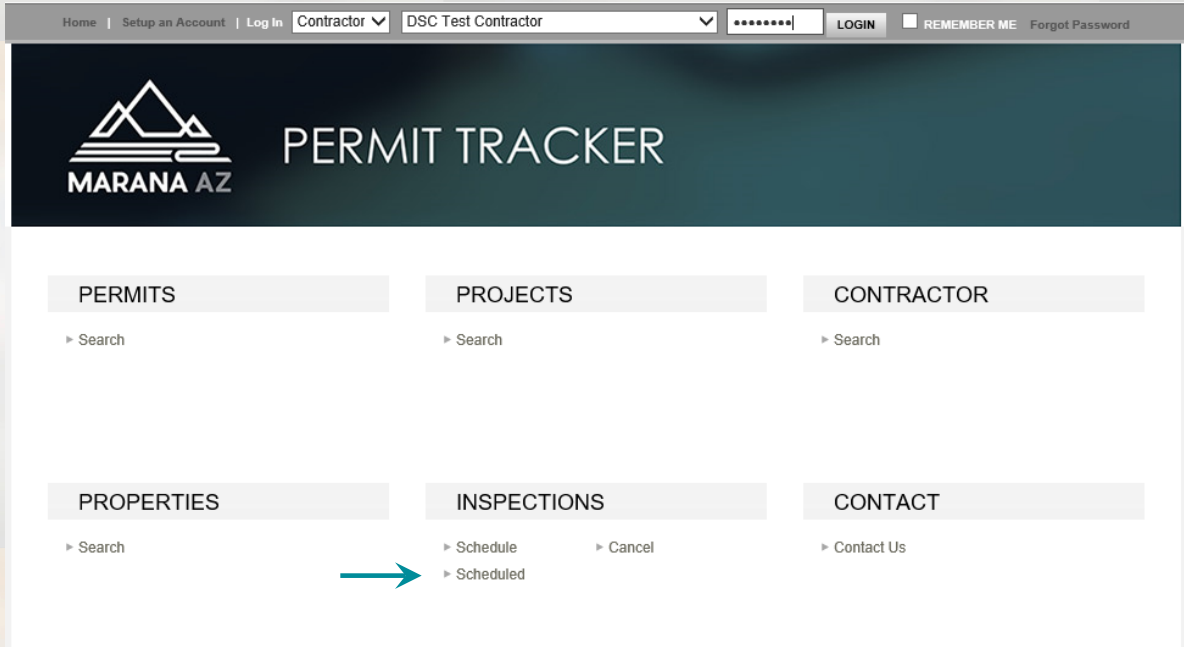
Home | Setup an Account | Log In Contractor DSC Test Contractor •••••••• LOGIN REMEMBER ME Forgot Password

MARANA AZ

PERMIT TRACKER

PERMITS

Search

PROJECTS

Search

CONTRACTOR

Search

PROPERTIES

Search

INSPECTIONS

Schedule

Cancel

Scheduled

CONTACT

Contact Us